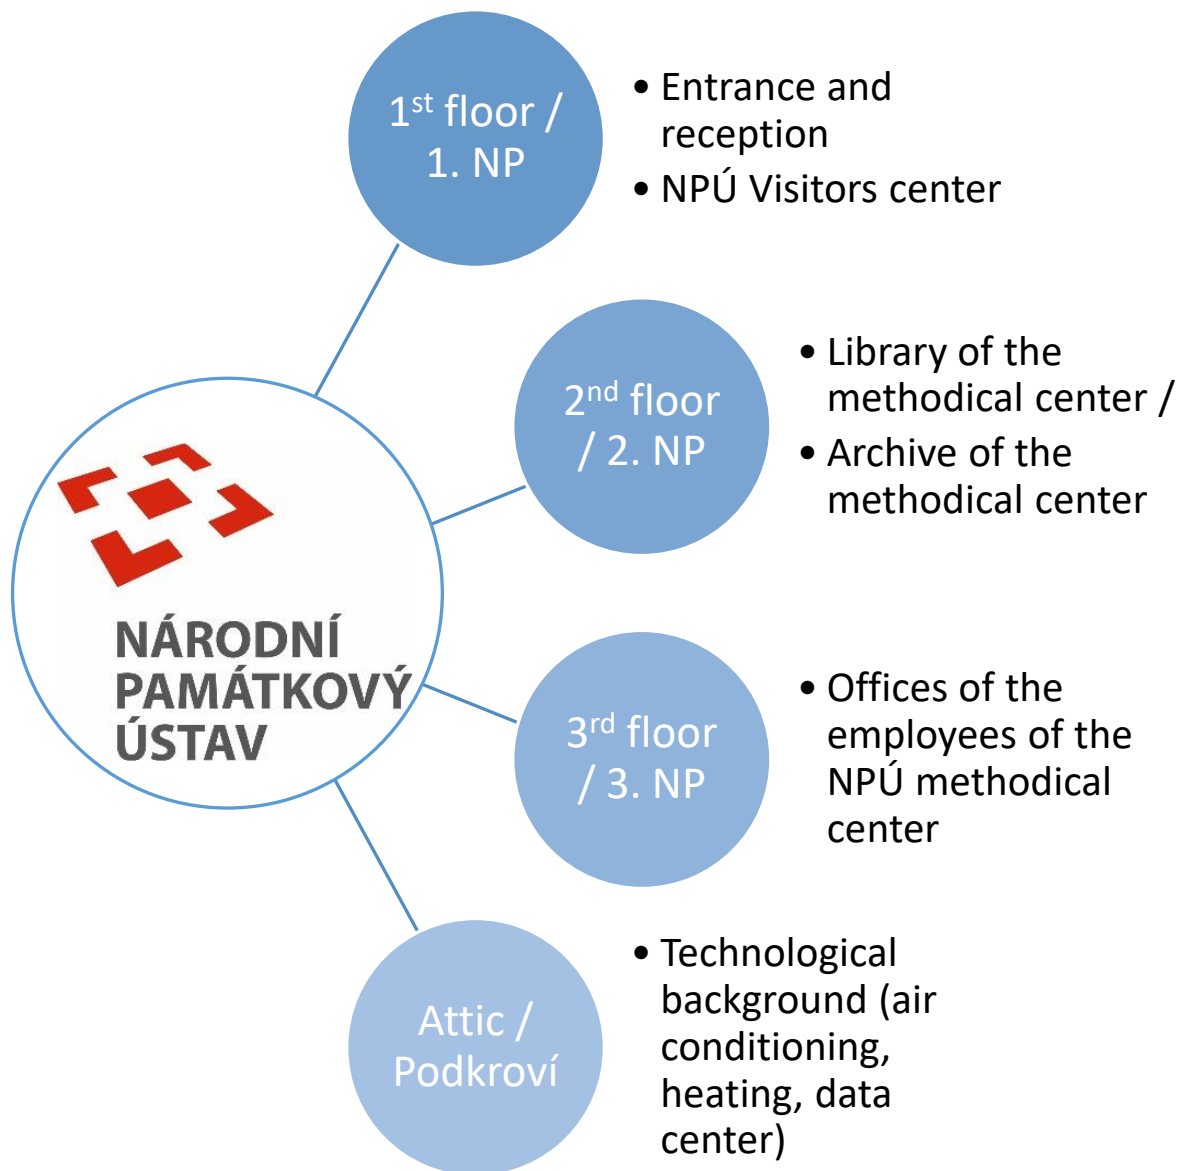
NÁRODNÍ PAMÁTKOVÝ ÚSTAV

1$^{st}$ floor / 1. NP

• Entrance and reception
• NPÚ Visitors center

2$^{nd}$ floor / 2. NP

• Library of the methodical center /
• Archive of the methodical center

3$^{rd}$ floor / 3. NP

• Offices of the employees of the NPÚ methodical center

Attic / Podkroví

• Technological background (air conditioning, heating, data center)